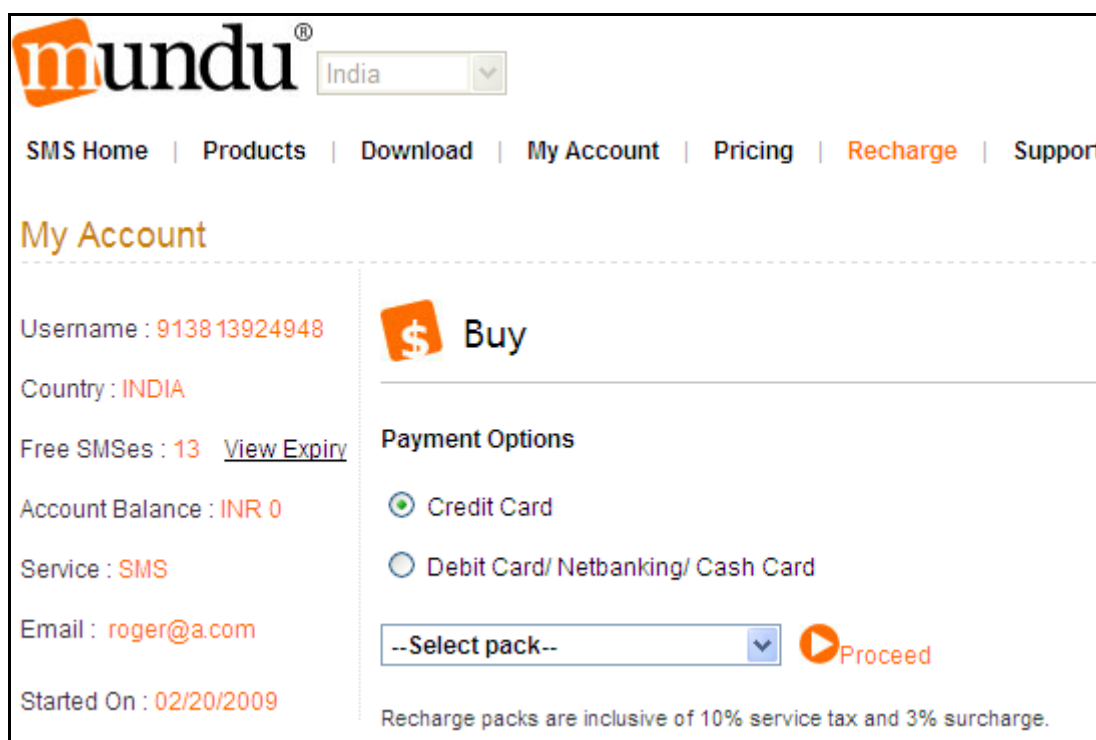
mundu®

India

SMS Home | Products | Download | My Account | Pricing | Recharge | Support

My Account

Username : 913813924948

Country : INDIA

Free SMSes : 13 View Expiry

Account Balance : INR 0

Service : SMS

Email : roger@a.com

Started On : 02/20/2009

$ Buy

Payment Options

Credit Card

Debit Card/ Netbanking/ Cash Card

--Select pack--

Proceed

Recharge packs are inclusive of 10% service tax and 3% surcharge.